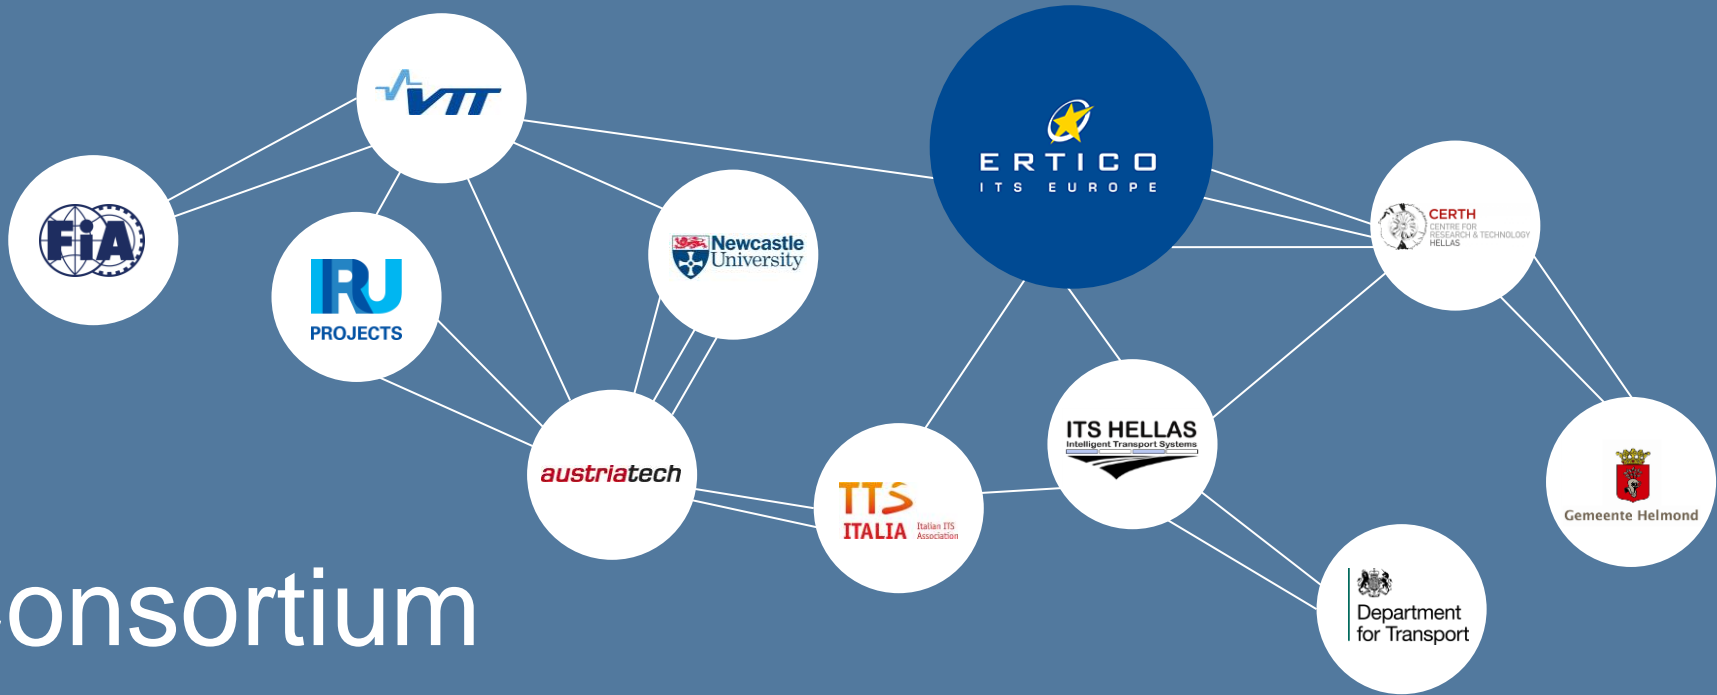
VTT

ERTICO
ITS EUROPE

FIA

IRU
PROJECTS

Newcastle University

CERTH
CENTRE FOR RESEARCH & TECHNOLOGY HELLAS

austriatech

TTS ITALIA
Italian ITS Association

ITS HELLAS
Intelligent Transport Systems

Gemeente Helmond

onsortium

Department for Transport